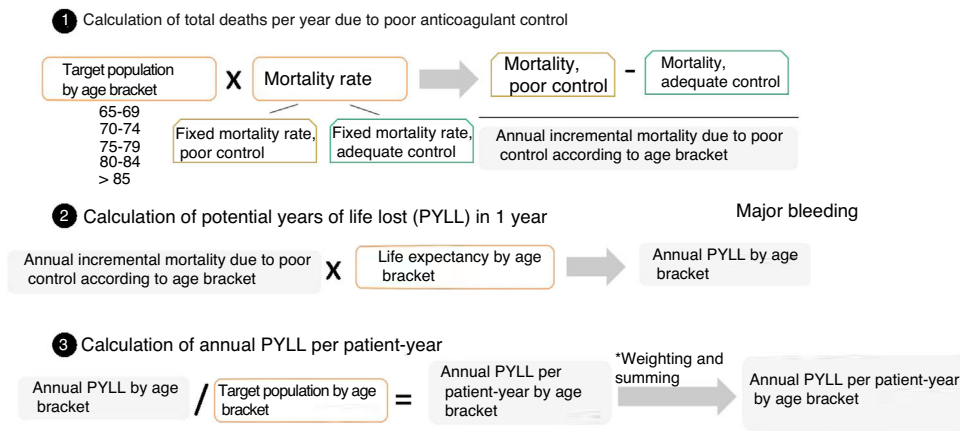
1 Calculation of total deaths per year due to poor anticoagulant control

Target population by age bracket

65-69
70-74
75-79
80-84
> 85

X Mortality rate

Fixed mortality rate, poor control

Fixed mortality rate, adequate control

Mortality, poor control - Mortality, adequate control

Annual incremental mortality due to poor control according to age bracket

2 Calculation of potential years of life lost (PYLL) in 1 year

Major bleeding

Annual incremental mortality due to poor control according to age bracket X Life expectancy by age bracket

Annual PYLL by age bracket

3 Calculation of annual PYLL per patient-year

Annual PYLL by age bracket / Target population by age bracket = Annual PYLL per patient-year by age bracket

*Weighting and summing

Annual PYLL per patient-year by age bracket